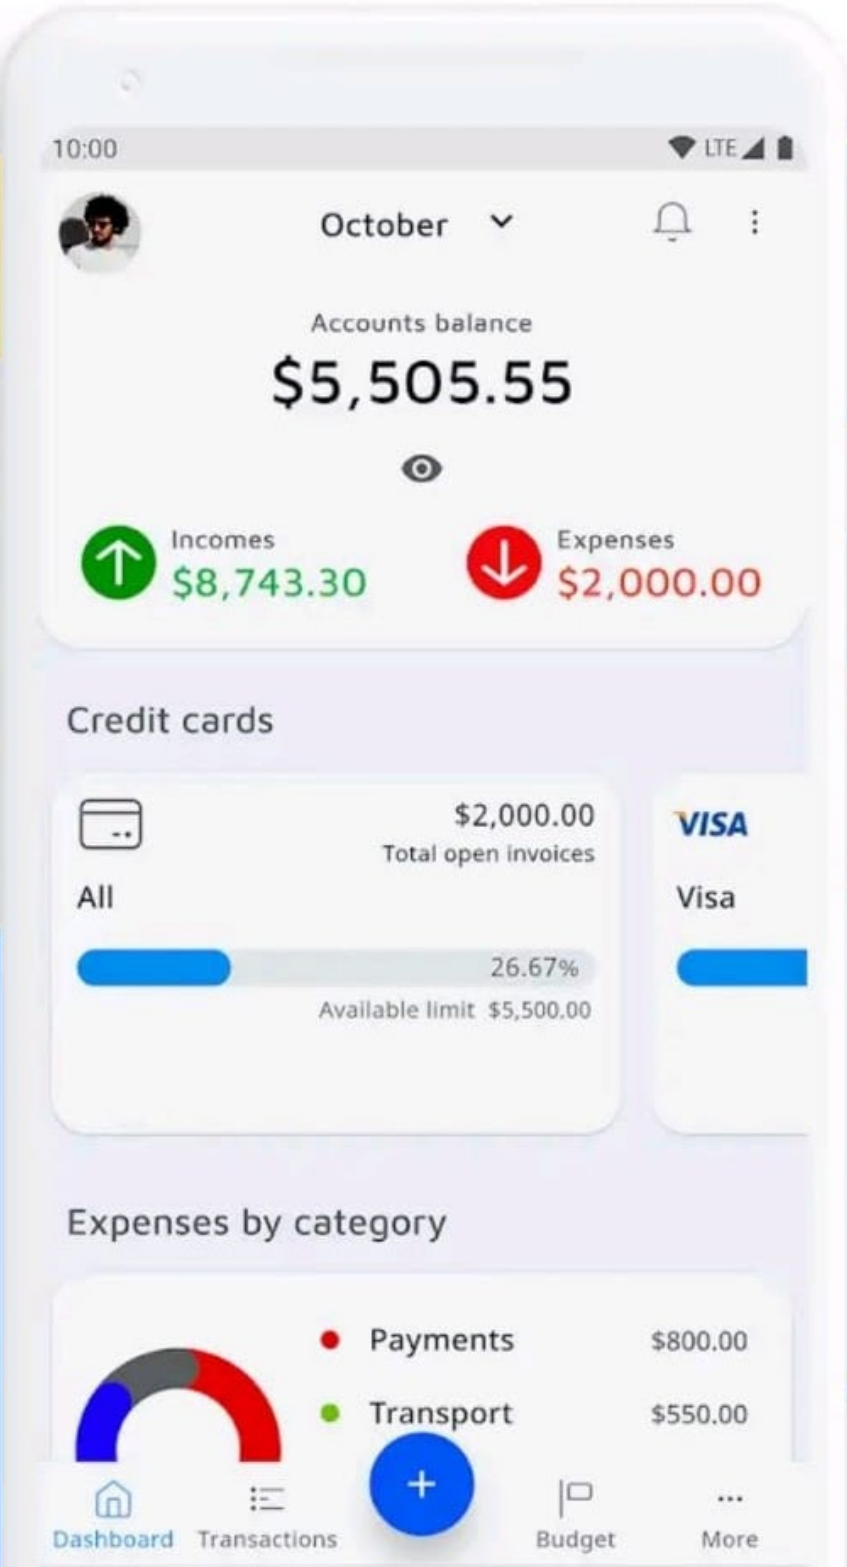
10:00 LTE

October

Accounts balance
$5,505.55

Incomes
$8,743.30

Expenses
$2,000.00

Credit cards

$2,000.00
Total open invoices
All
26.67%
Available limit $5,500.00

VISA
Visa

Expenses by category

Payments $800.00
Transport $550.00

Dashboard Transactions + Budget More